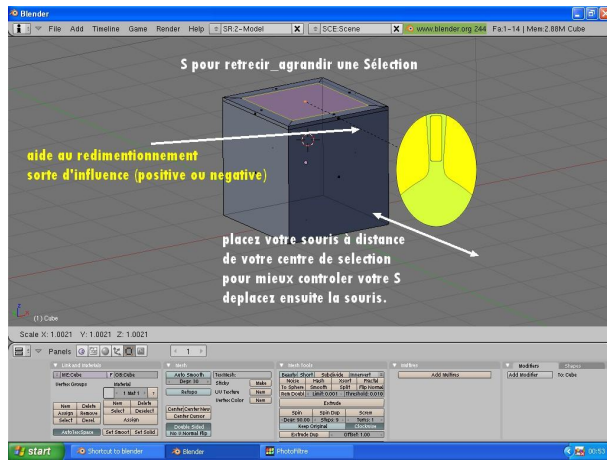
Blender

File Add Timeline Game Render Help SR:2-Model SCE:Scene www.blender.org 244 Fa:1-14 | Mem:2.88M Cube

S pour retrecir_agrandir une Sélection

aide au redimentionnement
sorte d'influence (positive ou negative)

placez votre souris à distance
de votre centre de selection
pour mieux controler votre S
deplacez ensuite la souris.

(1) Cube

Scale X: 1.0021 Y: 1.0021 Z: 1.0021

Panels 1

Link and Materials
ME:Cube F OB:Cube
Vertex Groups Material
1 Mat 1
New Delete New Delete
Assign Remove Select Deselect
Select Desel. Assign
AutoTexSpace Set Smooth Set Solid

Mesh
Auto Smooth TexMesh:
Degr: 30
Sticky Make
UV Texture New
Vertex Color New
Center CenterNew
Center Cursor
Double Sided
No V.Normal Flip

Mesh Tools
Beauty Short Subdivide Innervert Fractal
Noise Hash Xsort Fractal
To Sphere Smooth Split Flip Normal
Rem Doubl Limit: 0.001 Threshold: 0.010
Extrude
Spin Spin Dup Screw
Degr: 90.00 Steps: 9 Turns: 1
Keep Original Clockwise
Extrude Dup Offset: 1.00

Multires
Add Multires

Modifiers Shapes
Add Modifier To: Cube

start Shortcut to blender Blender PhotoFiltre 00:53